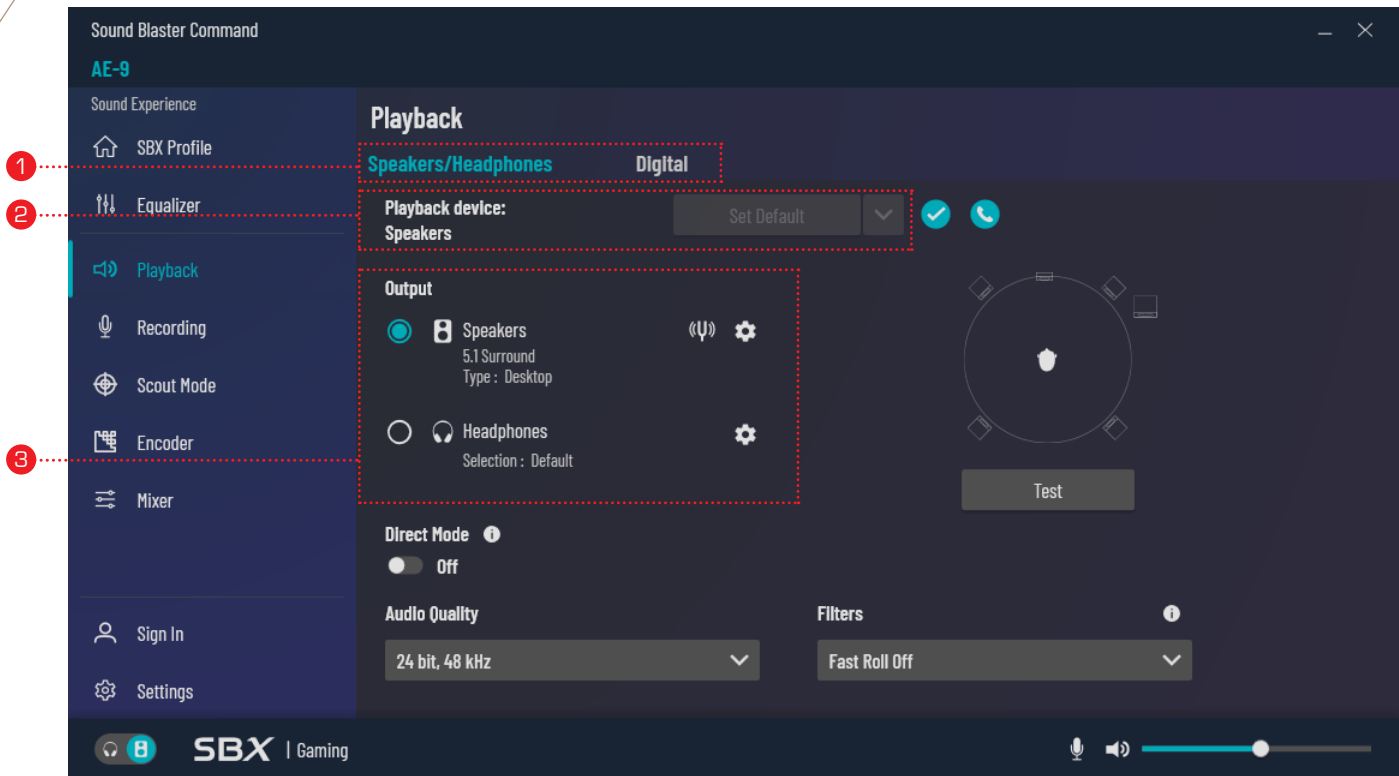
Sound Blaster Command

AE-9

Sound Experience

SBX Profile

Equalizer

Playback

Recording

Scout Mode

Encoder

Mixer

Sign In

Settings

1

2

3

Playback

Speakers/Headphones Digital

Playback device:
Speakers

Set Default

Output

Speakers
5.1 Surround
Type : Desktop

Headphones
Selection : Default

Test

Direct Mode

Off

Audio Quality

24 bit, 48 kHz

Filters

Fast Roll Off

SBX | Gaming